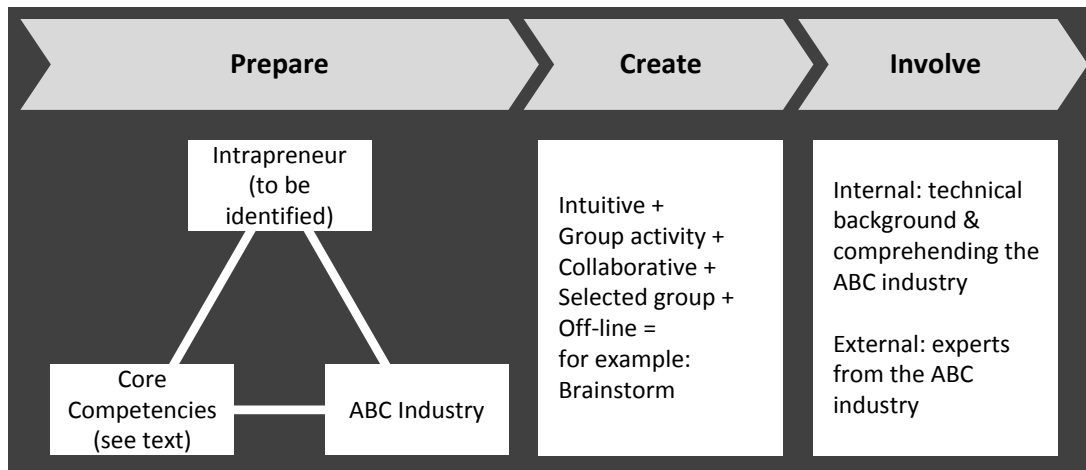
Prepare

Create

Involve

Intrapreneur (to be identified)

Core Competencies (see text)

ABC Industry

Intuitive +
Group activity +
Collaborative +
Selected group +
Off-line =
for example:
Brainstorm

Internal: technical background & comprehending the ABC industry

External: experts from the ABC industry